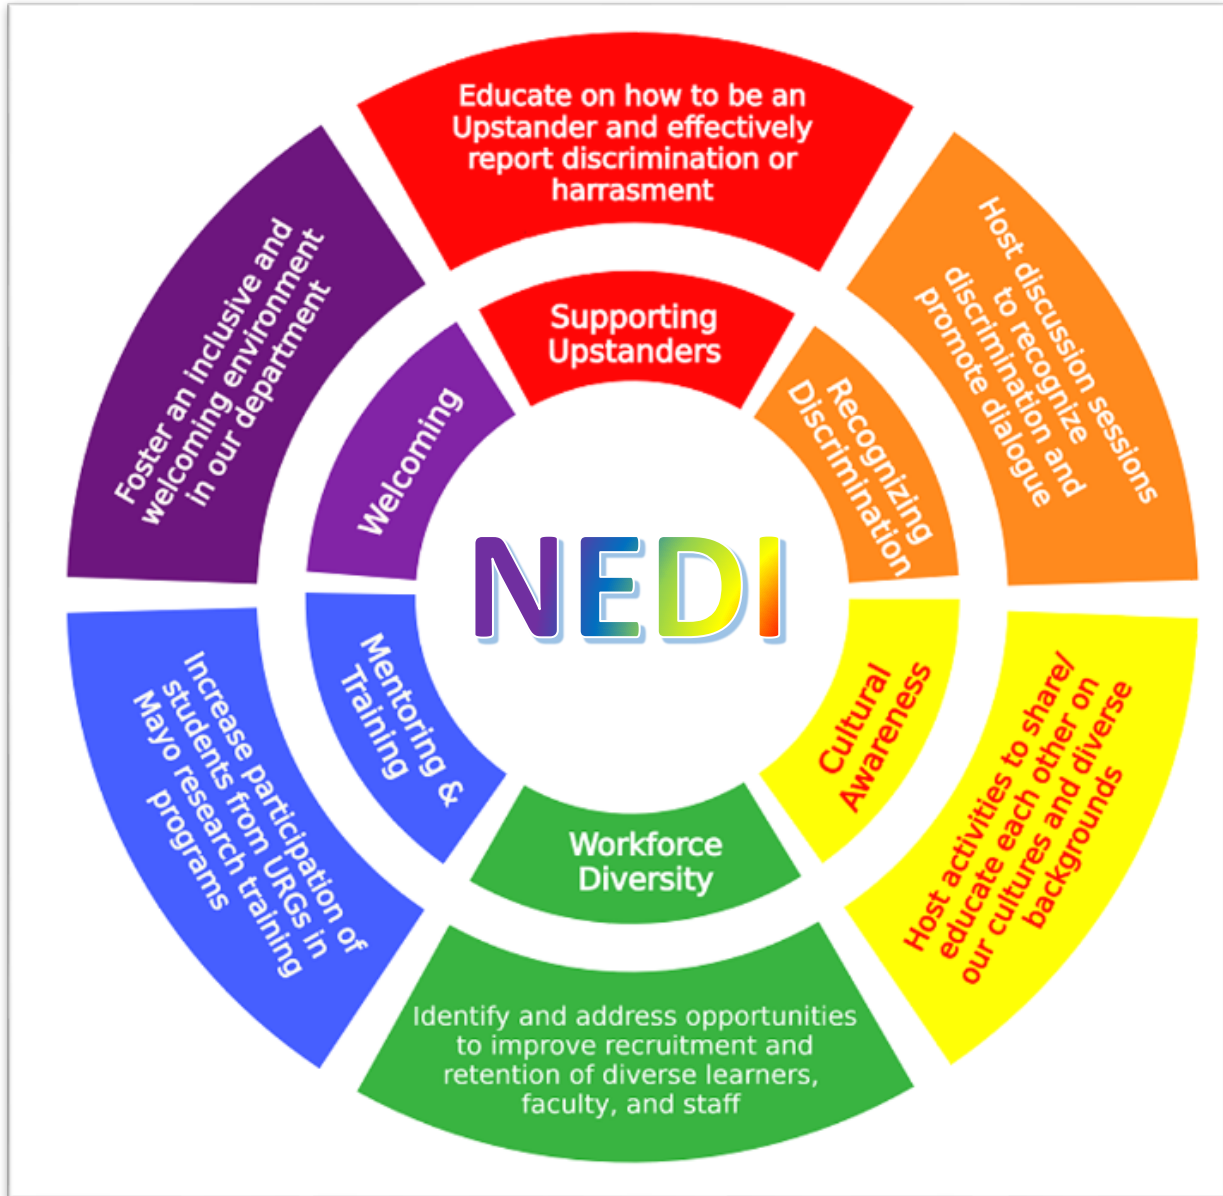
Educate on how to be an Upstander and effectively report discrimination or harrasment

Supporting Upstanders

Host discussion sessions to recognize discrimination and promote dialogue

Recognizing Discrimination

Foster an inclusive and welcoming environment in our department

Welcoming

NEDI

Mentoring & Training

Increase participation of students from URGs in Mayo research training programs

Cultural Awareness

Host activities to share/ educate each other on our cultures and diverse backgrounds

Workforce Diversity

Identify and address opportunities to improve recruitment and retention of diverse learners, faculty, and staff